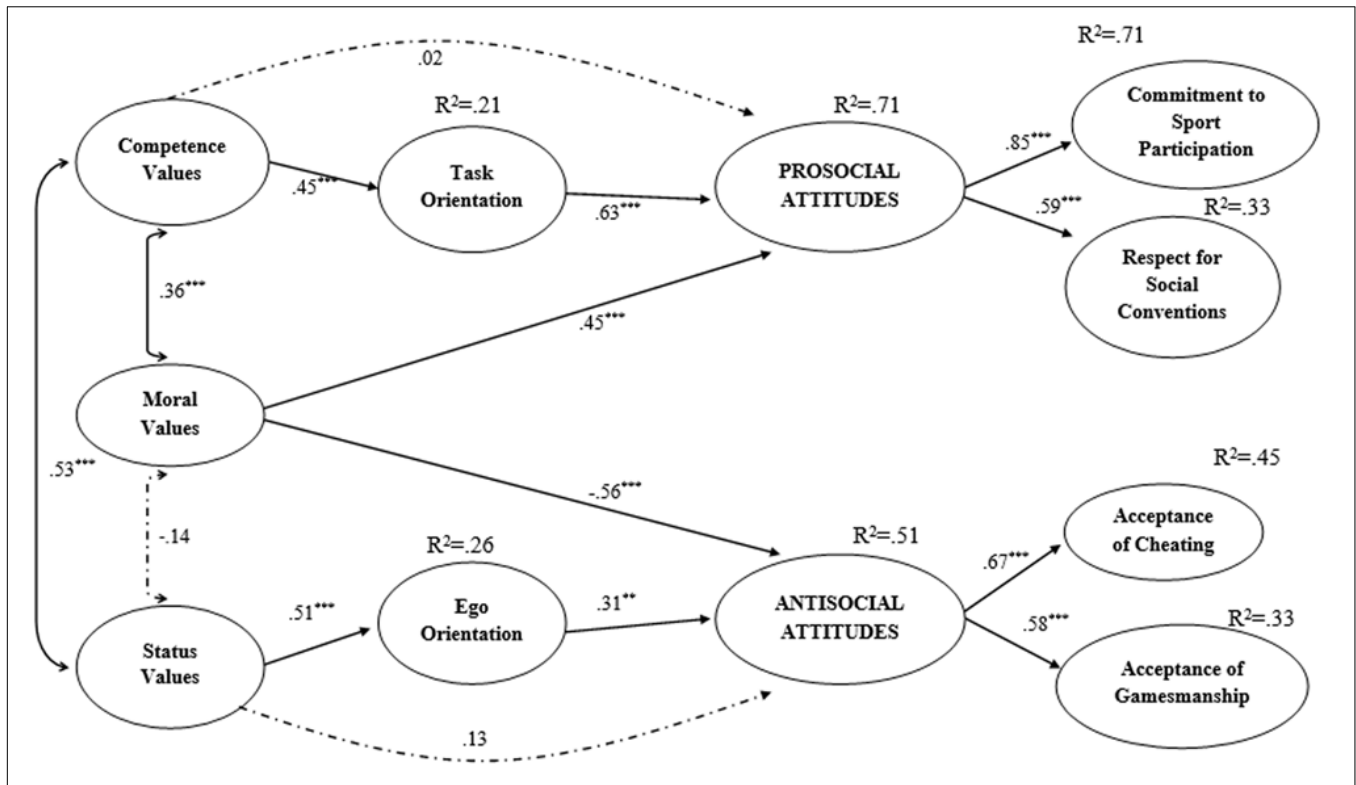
.02

R$^2$=.71

R$^2$=.21

R$^2$=.71

Competence Values

.45$^{***}$

Task Orientation

.63$^{***}$

PROSOCIAL ATTITUDES

.85$^{***}$

Commitment to Sport Participation

.59$^{***}$

R$^2$=.33

Respect for Social Conventions

.36$^{***}$

.45$^{***}$

Moral Values

.53$^{***}$

-.56$^{***}$

R$^2$=.45

Acceptance of Cheating

-.14

R$^2$=.26

R$^2$=.51

.67$^{***}$

.51$^{***}$

Ego Orientation

.31$^{**}$

ANTISOCIAL ATTITUDES

.58$^{***}$

R$^2$=.33

Status Values

Acceptance of Gamesmanship

.13